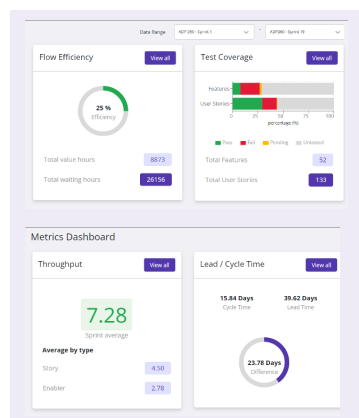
Date Range ADP260 - Sprint 1 - ADP260 - Sprint 10

Flow Efficiency
View all

25 %
Efficiency

Total value hours 8873
Total waiting hours 26156

Test Coverage
View all

Features
User Stories
0 25 50 75 100
percentage (%)

Pass Fail Pending Unbased

Total Features 52
Total User Stories 133

Metrics Dashboard

Throughput
View all

7.28
Sprint average

Average by type
Story 4.50
Enabler 2.78

Lead / Cycle Time
View all

15.84 Days
Cycle Time
39.62 Days
Lead Time

23.78 Days
Difference